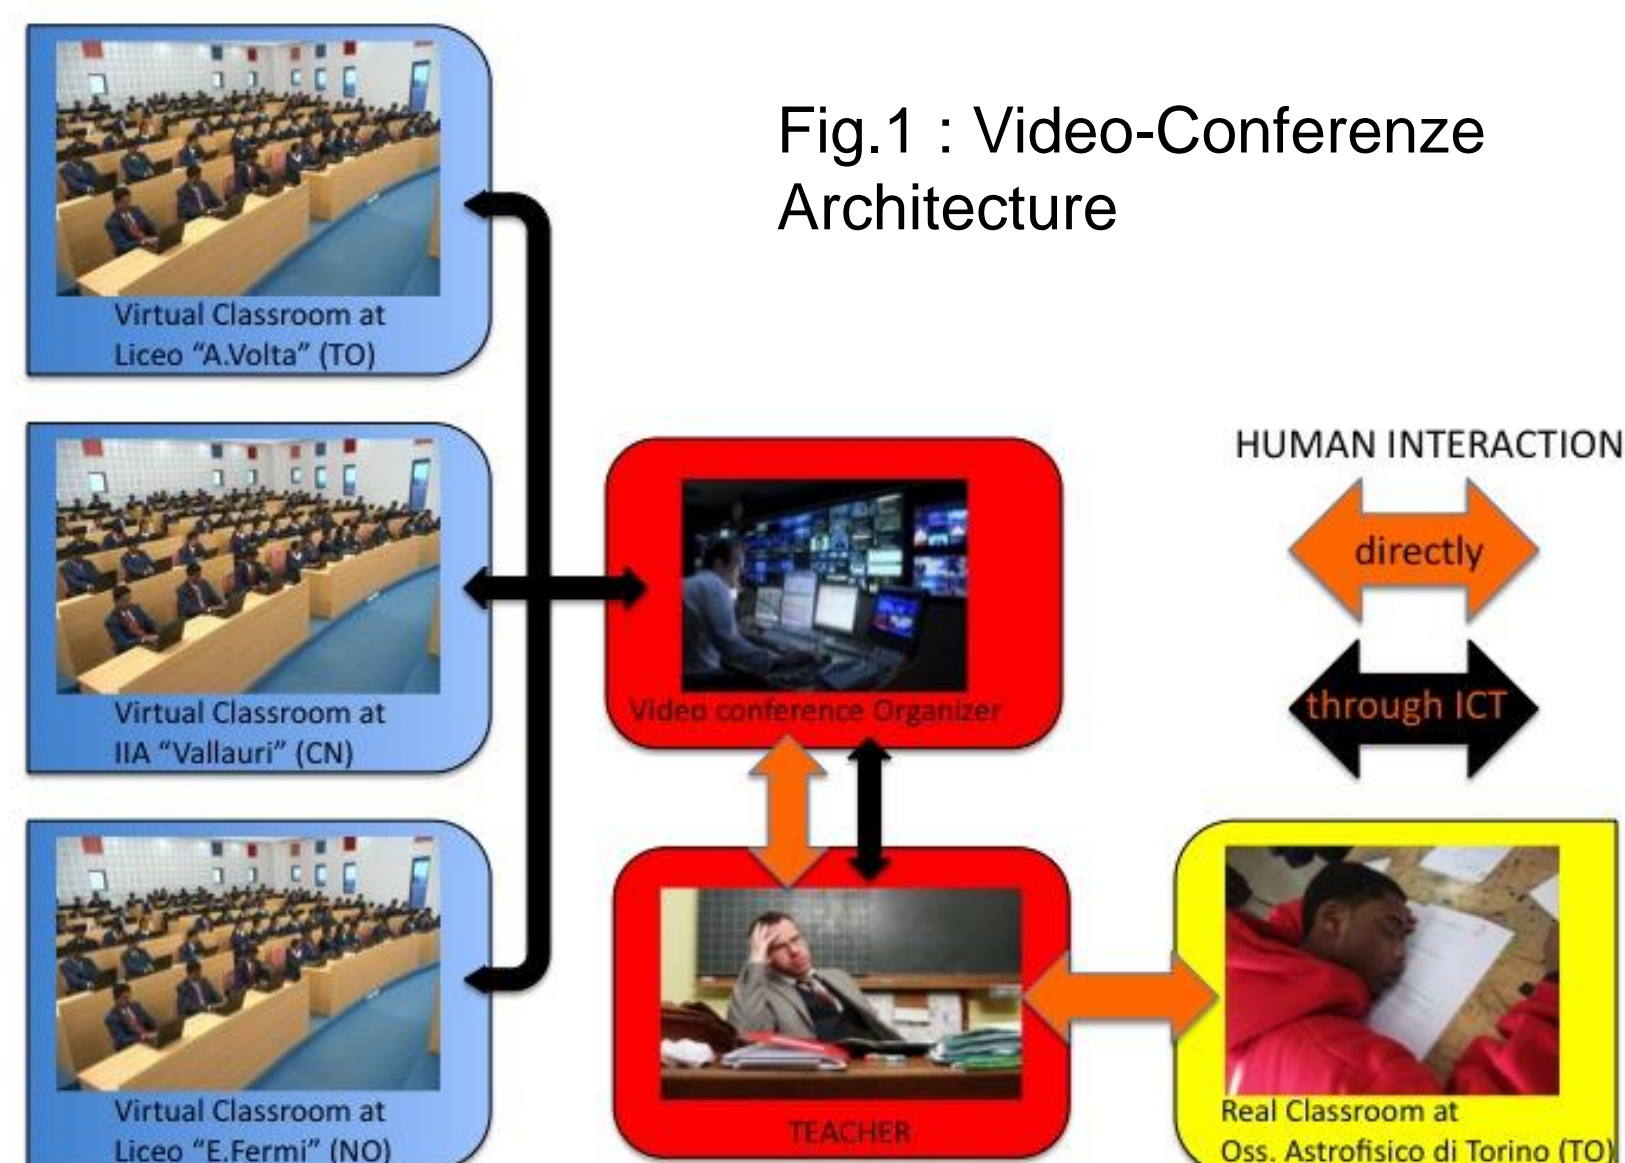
Fig.1 : Video-Conferenze Architecture

Virtual Classroom at Liceo “A.Volta” (TO)

Virtual Classroom at IIA “Vallauri” (CN)

Virtual Classroom at Liceo “E.Fermi” (NO)

Video conference Organizer

TEACHER

HUMAN INTERACTION

directly

through ICT

Real Classroom at Oss. Astrofisico di Torino (TO)